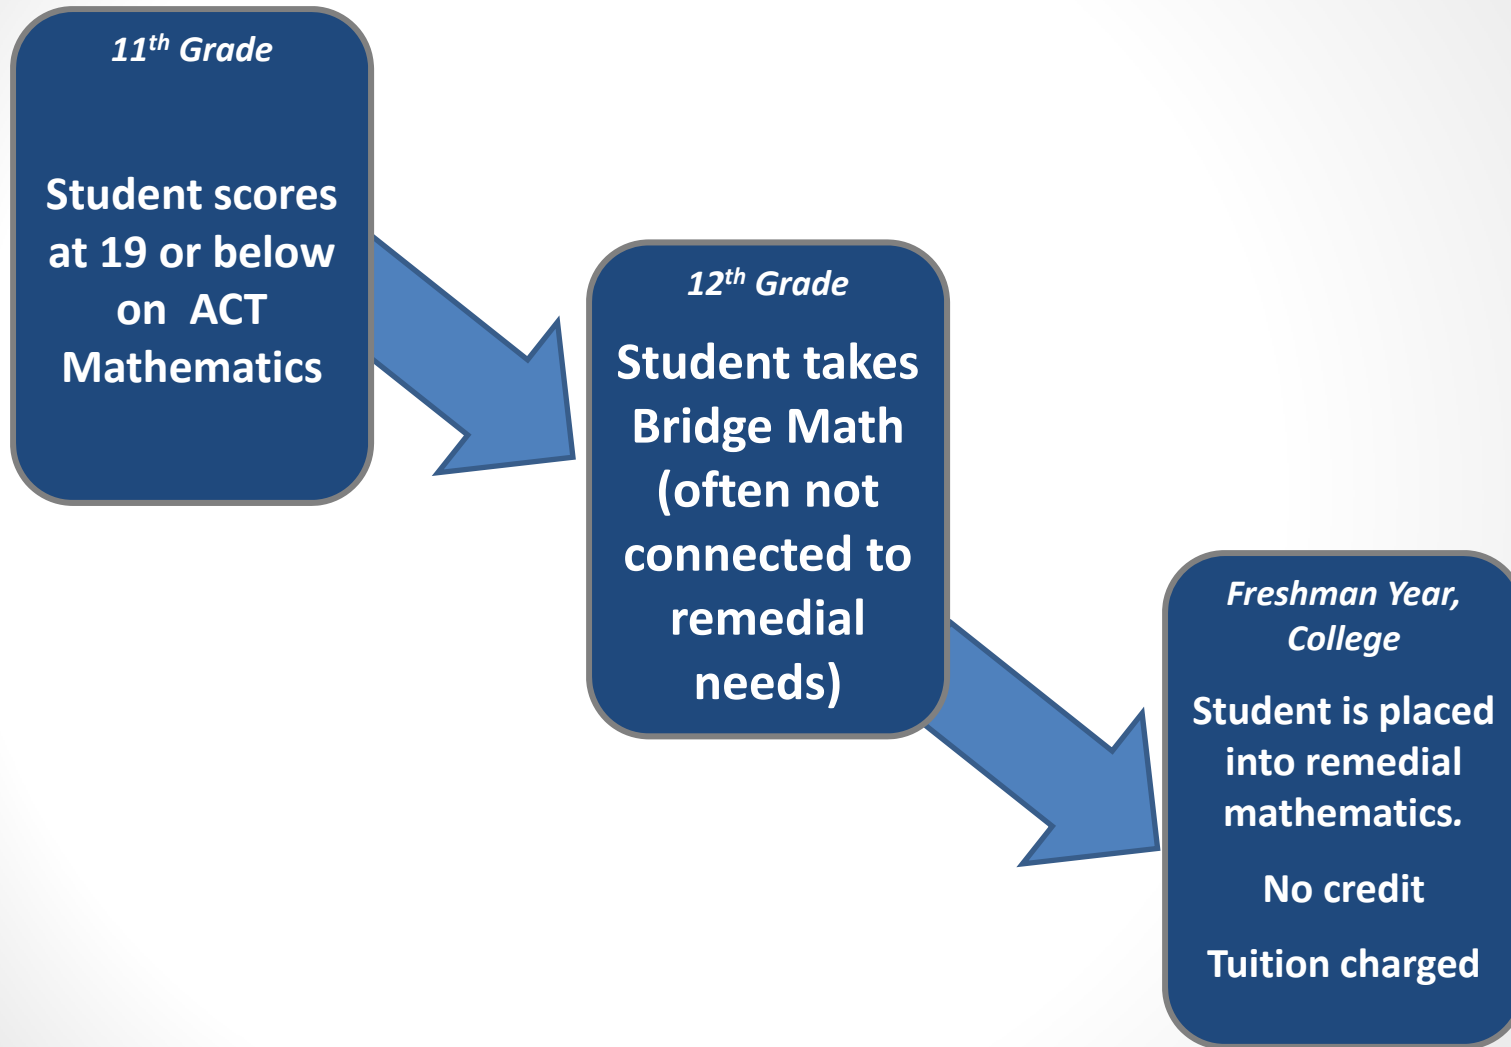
$11^{th}$ Grade

Student scores at 19 or below on ACT Mathematics

$12^{th}$ Grade

Student takes Bridge Math (often not connected to remedial needs)

Freshman Year, College

Student is placed into remedial mathematics.

No credit

Tuition charged